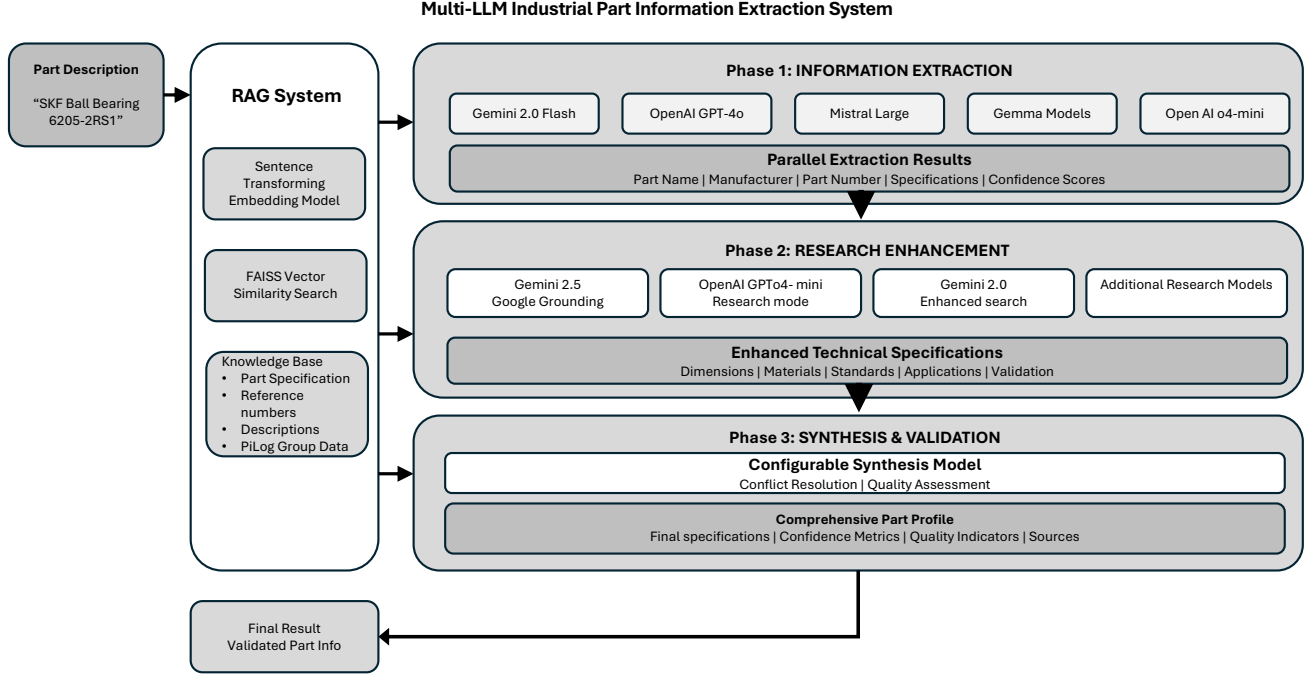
Multi-LLM Industrial Part Information Extraction System

Part Description
"SKF Ball Bearing 6205-2RS1"

RAG System

Sentence Transforming Embedding Model

FAISS Vector Similarity Search

Knowledge Base
• Part Specification
• Reference numbers
• Descriptions
• PiLog Group Data

Phase 1: INFORMATION EXTRACTION

Gemini 2.0 Flash

OpenAI GPT-4o

Mistral Large

Gemma Models

Open AI o4-mini

Parallel Extraction Results
Part Name | Manufacturer | Part Number | Specifications | Confidence Scores

Phase 2: RESEARCH ENHANCEMENT

Gemini 2.5
Google Grounding

OpenAI GPTo4- mini
Research mode

Gemini 2.0
Enhanced search

Additional Research Models

Enhanced Technical Specifications
Dimensions | Materials | Standards | Applications | Validation

Phase 3: SYNTHESIS & VALIDATION

Configurable Synthesis Model
Conflict Resolution | Quality Assessment

Comprehensive Part Profile
Final specifications | Confidence Metrics | Quality Indicators | Sources

Final Result
Validated Part Info